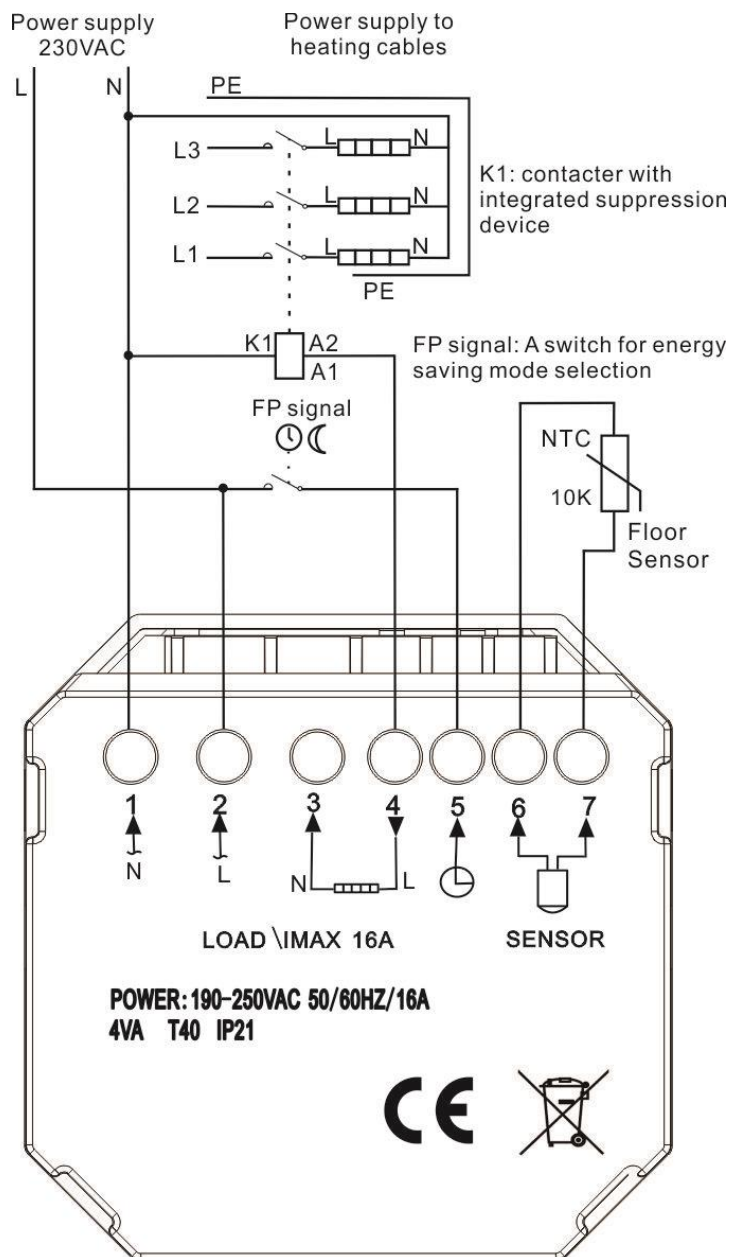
Power supply 230VAC

Power supply to heating cables

L N

PE

L3 L N

L2 L N

L1 L N

PE

K1: contacter with integrated suppression device

K1 A2 A1

FP signal: A switch for energy saving mode selection

FP signal

NTC

10K

Floor Sensor

1 N

2 L

3 N L

4

5

6

7

LOAD \IMAX 16A

SENSOR

POWER: 190-250VAC 50/60HZ/16A
4VA T40 IP21

CE